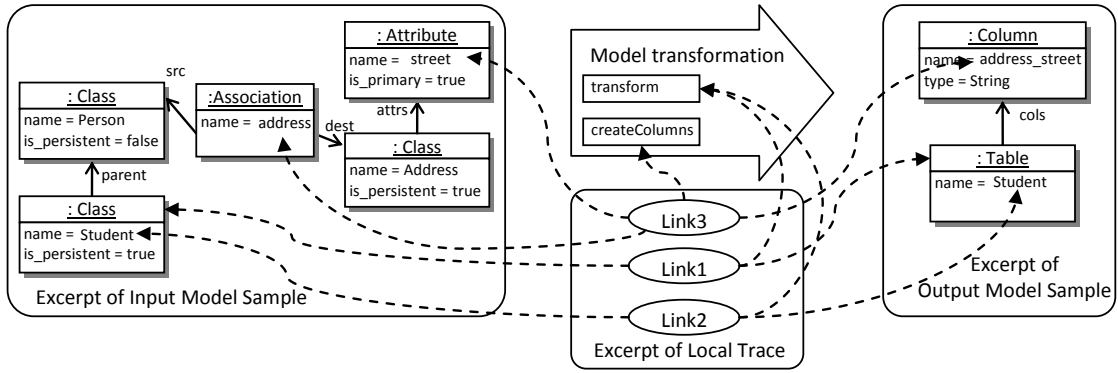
: Attribute
name = street
is_primary = true

src

: Class
name = Person
is_persistent = false

:Association
name = address

attrs

dest

: Class
name = Address
is_persistent = true

parent

: Class
name = Student
is_persistent = true

Excerpt of Input Model Sample

Model transformation

transform

createColumns

Link3

Link1

Link2

Excerpt of Local Trace

: Column
name = address_street
type = String

cols

: Table
name = Student

Excerpt of Output Model Sample